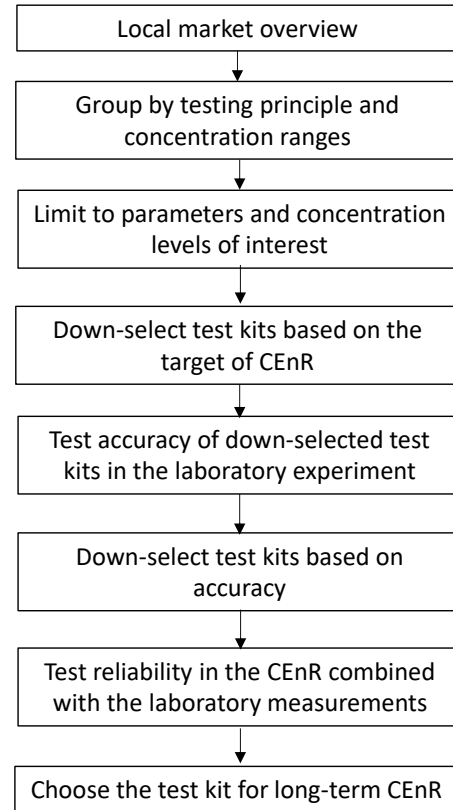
Local market overview

Group by testing principle and concentration ranges

Limit to parameters and concentration levels of interest

Down-select test kits based on the target of CEnR

Test accuracy of down-selected test kits in the laboratory experiment

Down-select test kits based on accuracy

Test reliability in the CEnR combined with the laboratory measurements

Choose the test kit for long-term CEnR